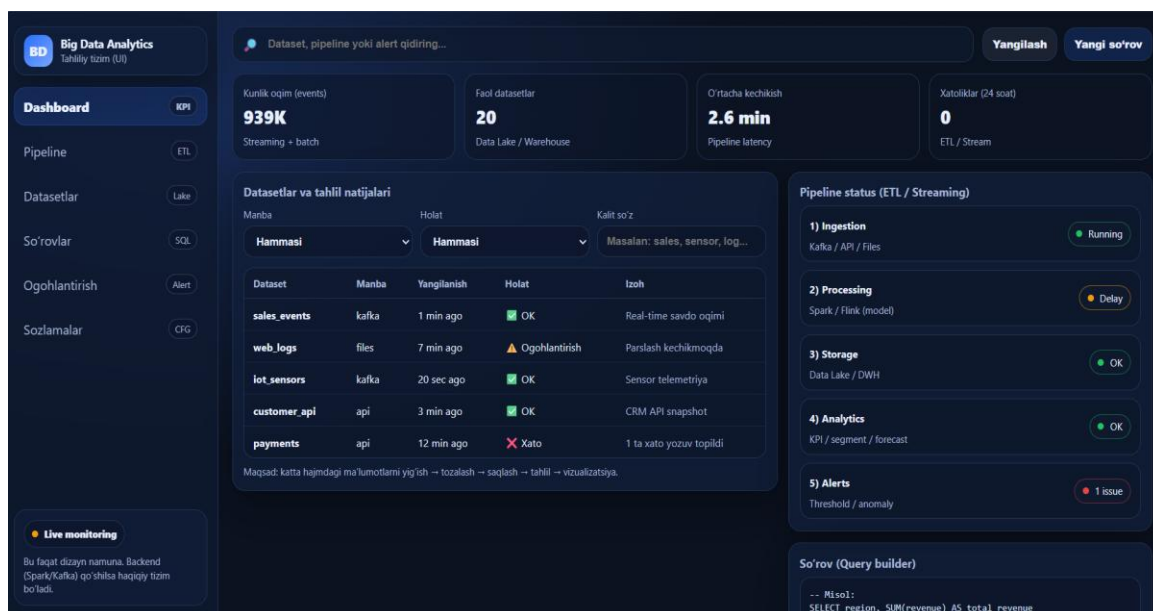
BD Big Data Analytics
Tahliliy tizim (UI)

Dashboard KPI
Pipeline ETL
Datasetlar Lake
So'rovlar SQL
Ogohlantirish Alert
Sozlamalar CFG

Live monitoring
Bu faqat dizayn namuna. Backend (Spark/Kafka) qo'shilsa haqiqiy tizim bo'ladi.

Dataset, pipeline yoki alert qidiring...
Yangilash
Yangi so'rov

Kunlik oqim (events)
939K
Streaming + batch

Faol datasetlar
20
Data Lake / Warehouse

O'rtacha kechikish
2.6 min
Pipeline latency

Xatoliklar (24 soat)
0
ETL / Stream

Datasetlar va tahlil natijalari
Manba
Hammasi
Holat
Hammasi
Kalit so'z
Masalan: sales, sensor, log...

| Dataset | Manba | Yangilanish | Holat | Izoh |
|---|---|---|---|---|
| sales_events | kafka | 1 min ago | ✅ OK | Real-time savdo oqimi |
| web_logs | files | 7 min ago | ⚠ Ogohlantirish | Parslash kechikmoqda |
| iot_sensors | kafka | 20 sec ago | ✅ OK | Sensor telemetriya |
| customer_api | api | 3 min ago | ✅ OK | CRM API snapshot |
| payments | api | 12 min ago | ❌ Xato | 1 ta xato yozuv topildi |

Maqsad: katta hajmdagi ma'lumotlarni yig'ish → tozalash → saqlash → tahlil → vizualizatsiya.

Pipeline status (ETL / Streaming)
1) Ingestion
Kafka / API / Files
Running
2) Processing
Spark / Flink (model)
Delay
3) Storage
Data Lake / DWH
OK
4) Analytics
KPI / segment / forecast
OK
5) Alerts
Threshold / anomaly
1 issue

So'rov (Query builder)
-- Misol:
SELECT region, SUM(revenue) AS total_revenue